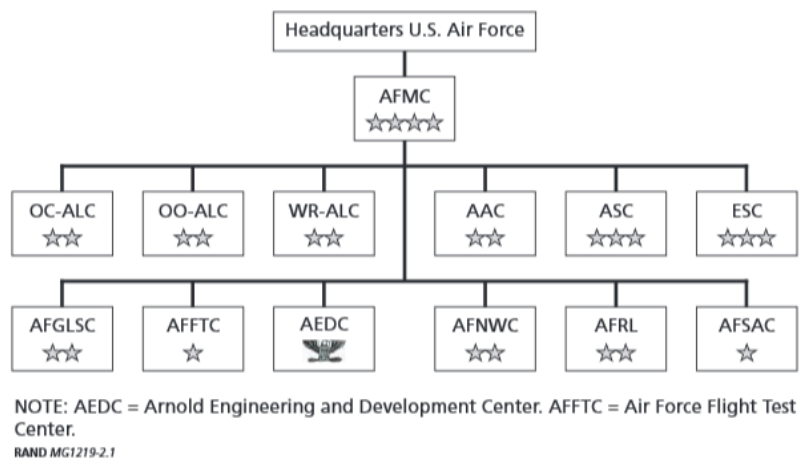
Headquarters U.S. Air Force

AFMC
☆☆☆☆

OC-ALC
☆☆

OO-ALC
☆☆

WR-ALC
☆☆

AAC
☆☆

ASC
☆☆☆

ESC
☆☆☆

AFGLSC
☆☆

AFFTC
☆

AEDC

AFNWC
☆☆

AFRL
☆☆

AFSAC
☆

NOTE: AEDC = Arnold Engineering and Development Center. AFFTC = Air Force Flight Test Center.

RAND MG1219-2.1